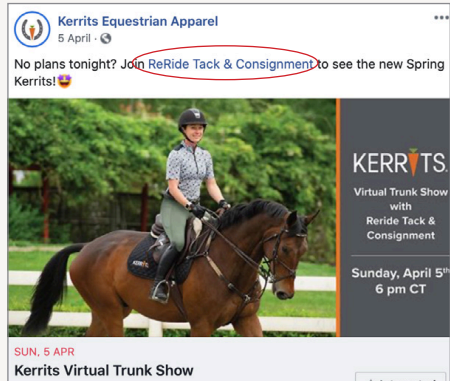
Kerrits Equestrian Apparel
5 April ·

No plans tonight? Join ReRide Tack & Consignment to see the new Spring Kerrits! 😍

KERRITS.

Virtual Trunk Show with Reride Tack & Consignment

Sunday, April 5th
6 pm CT

SUN, 5 APR
Kerrits Virtual Trunk Show